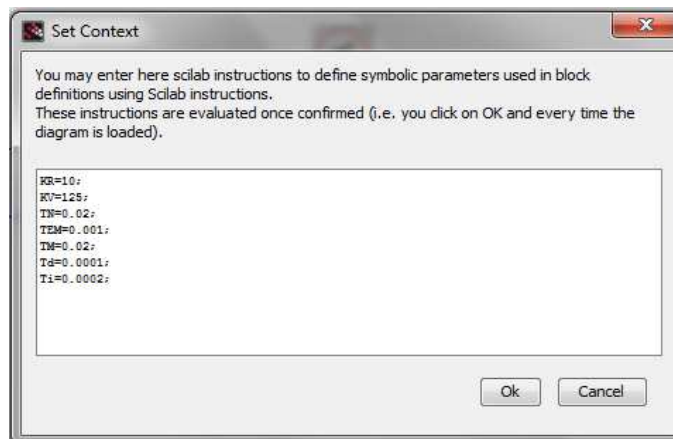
Set Context

You may enter here scilab instructions to define symbolic parameters used in block definitions using Scilab instructions.
These instructions are evaluated once confirmed (i.e. you click on OK and every time the diagram is loaded).

KR=10;
KV=125;
TN=0.02;
TEM=0.001;
TM=0.02;
Td=0.0001;
Ti=0.0002;

Ok
Cancel